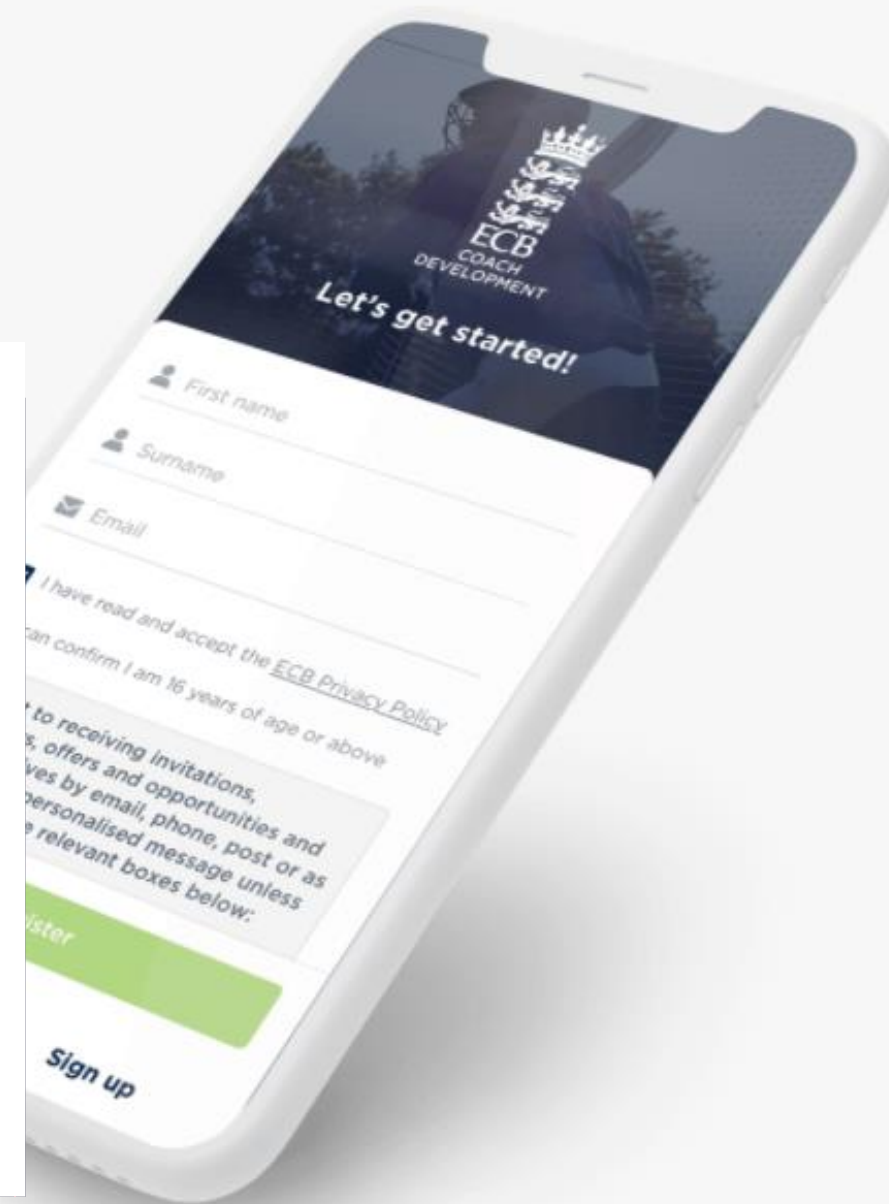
ECB
COACH
DEVELOPMENT

Let's get started!

First name

Surname

Email

I have read and accept the ECB Privacy Policy

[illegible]an confirm I am 16 years of age or above

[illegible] to receiving invitations, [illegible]s, offers and opportunities and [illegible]ves by email, phone, post or as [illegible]personalised message unless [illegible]e relevant boxes below:

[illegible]ister

Sign up